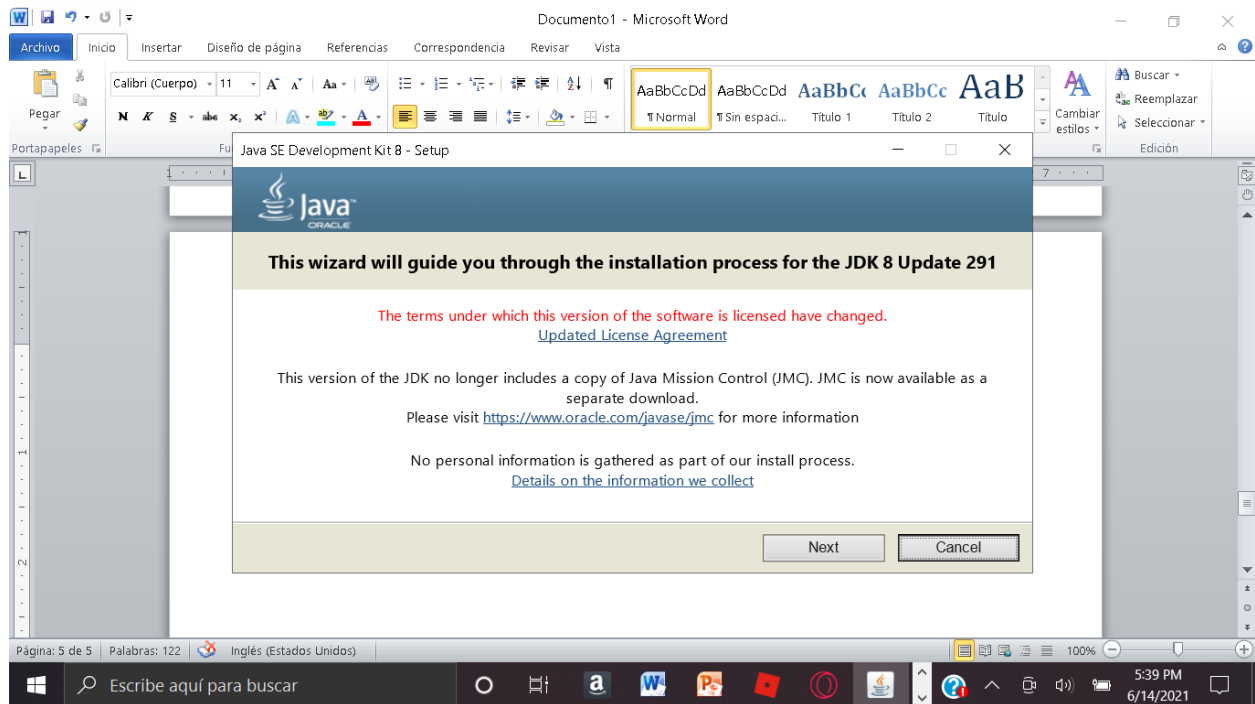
Documento1 - Microsoft Word

Archivo Inicio Insertar Diseño de página Referencias Correspondencia Revisar Vista

Pegar
Portapapeles
Calibri (Cuerpo) 11
N K S abc $x_2$ $x^2$
AaBbCcDd ¶ Normal
AaBbCcDd ¶ Sin espaci...
AaBbCc Título 1
AaBbCc Título 2
AaB Título
Cambiar estilos
Buscar
Reemplazar
Seleccionar
Edición

Java SE Development Kit 8 - Setup

Java ORACLE

This wizard will guide you through the installation process for the JDK 8 Update 291

The terms under which this version of the software is licensed have changed.
Updated License Agreement

This version of the JDK no longer includes a copy of Java Mission Control (JMC). JMC is now available as a separate download.
Please visit https://www.oracle.com/javase/jmc for more information

No personal information is gathered as part of our install process.
Details on the information we collect

Next
Cancel

Página: 5 de 5 Palabras: 122 Inglés (Estados Unidos) 100%

Escribe aquí para buscar

5:39 PM
6/14/2021